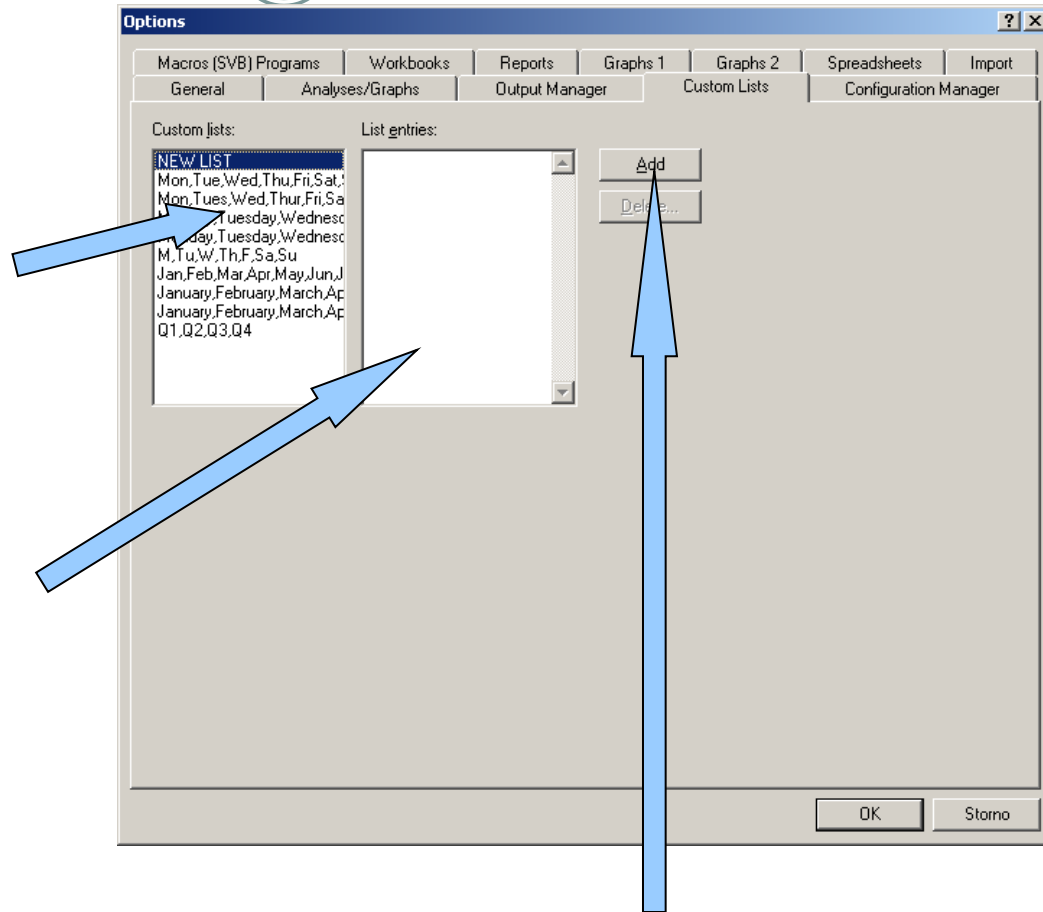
Options

?
X

Macros (SVB) Programs
Workbooks
Reports
Graphs 1
Graphs 2
Spreadsheets
Import
General
Analyses/Graphs
Output Manager
Custom Lists
Configuration Manager

Custom lists:
NEW LIST
Mon,Tue,Wed,Thu,Fri,Sat,S
Mon,Tues,Wed,Thur,Fri,Sa
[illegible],Tuesday,Wednesd
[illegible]day,Tuesday,Wednesd
M,Tu,W,Th,F,Sa,Su
Jan,Feb,Mar,Apr,May,Jun,J
January,February,March,Ap
January,February,March,Ap
Q1,Q2,Q3,Q4

List entries:

Add
Dele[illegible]...

OK
Storno